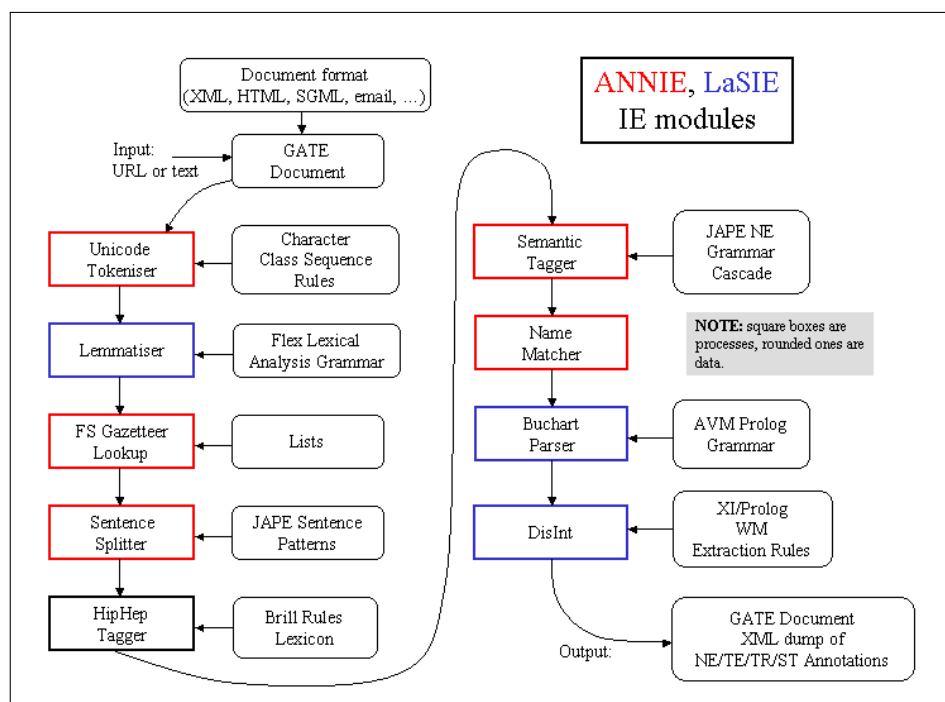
Document format
(XML, HTML, SGML, email, ...)

ANNIE, LaSIE
IE modules

Input:
URL or text

GATE
Document

Unicode
Tokeniser

Character
Class Sequence
Rules

Lemmatiser

Flex Lexical
Analysis Grammar

FS Gazetteer
Lookup

Lists

Sentence
Splitter

JAPE Sentence
Patterns

HipHep
Tagger

Brill Rules
Lexicon

Semantic
Tagger

JAPE NE
Grammar
Cascade

Name
Matcher

**NOTE:** square boxes are processes, rounded ones are data.

Buchart
Parser

AVM Prolog
Grammar

DisInt

XI/Prolog
WM
Extraction Rules

Output:

GATE Document
XML dump of
NE/TE/TR/ST Annotations